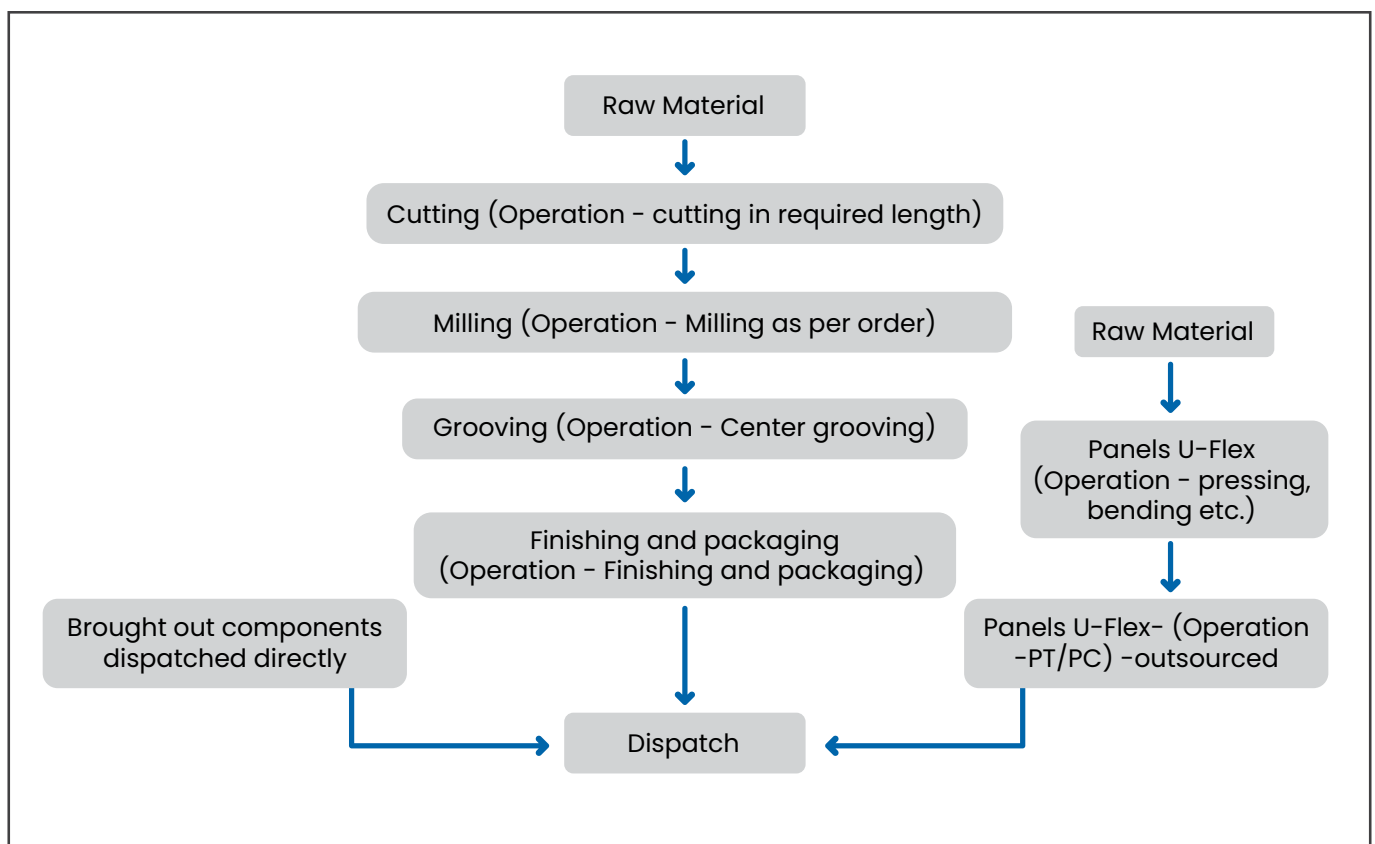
Raw Material

Cutting (Operation - cutting in required length)

Milling (Operation - Milling as per order)

Grooving (Operation - Center grooving)

Finishing and packaging (Operation - Finishing and packaging)

Raw Material

Panels U-Flex (Operation - pressing, bending etc.)

Panels U-Flex- (Operation -PT/PC) -outsourced

Brought out components dispatched directly

Dispatch